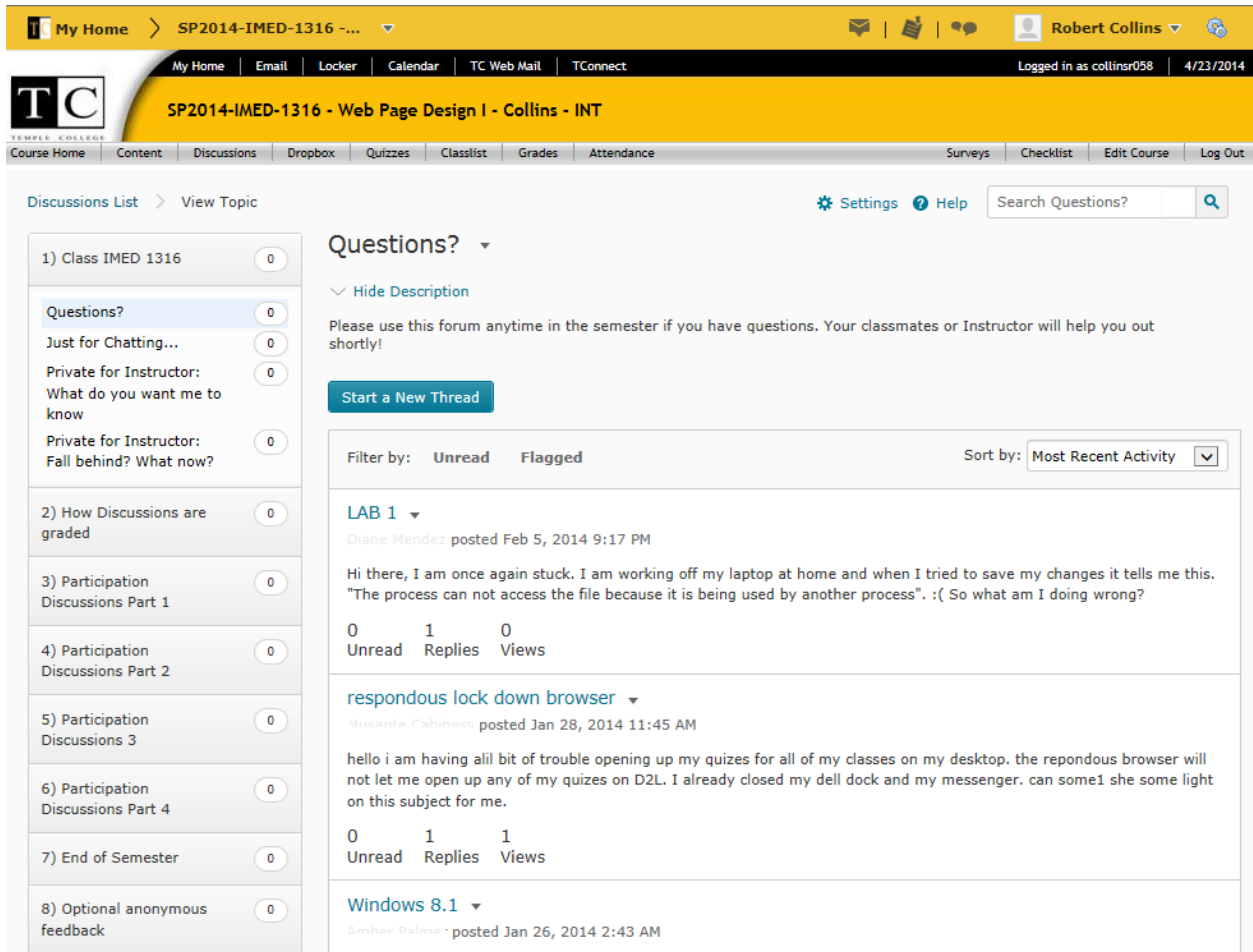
TC My Home > SP2014-IMED-1316 -...

Robert Collins

My Home | Email | Locker | Calendar | TC Web Mail | TConnect

Logged in as collinsr058 | 4/23/2014

TC TEMPLE COLLEGE

SP2014-IMED-1316 - Web Page Design I - Collins - INT

Course Home | Content | Discussions | Dropbox | Quizzes | Classlist | Grades | Attendance | Surveys | Checklist | Edit Course | Log Out

Discussions List > View Topic

Settings  Help  Search Questions?

1) Class IMED 1316 0

Questions? 0
Just for Chatting... 0
Private for Instructor: What do you want me to know 0
Private for Instructor: Fall behind? What now? 0

2) How Discussions are graded 0

3) Participation Discussions Part 1 0

4) Participation Discussions Part 2 0

5) Participation Discussions 3 0

6) Participation Discussions Part 4 0

7) End of Semester 0

8) Optional anonymous feedback 0

Questions?

Hide Description

Please use this forum anytime in the semester if you have questions. Your classmates or Instructor will help you out shortly!

Start a New Thread

Filter by: Unread Flagged

Sort by: Most Recent Activity

LAB 1

Diane Mendez posted Feb 5, 2014 9:17 PM

Hi there, I am once again stuck. I am working off my laptop at home and when I tried to save my changes it tells me this. "The process can not access the file because it is being used by another process". :( So what am I doing wrong?

0 Unread 1 Replies 0 Views

respondous lock down browser

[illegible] posted Jan 28, 2014 11:45 AM

hello i am having alil bit of trouble opening up my quizes for all of my classes on my desktop. the repondous browser will not let me open up any of my quizes on D2L. I already closed my dell dock and my messenger. can some1 she some light on this subject for me.

0 Unread 1 Replies 1 Views

Windows 8.1

Amber Palme posted Jan 26, 2014 2:43 AM